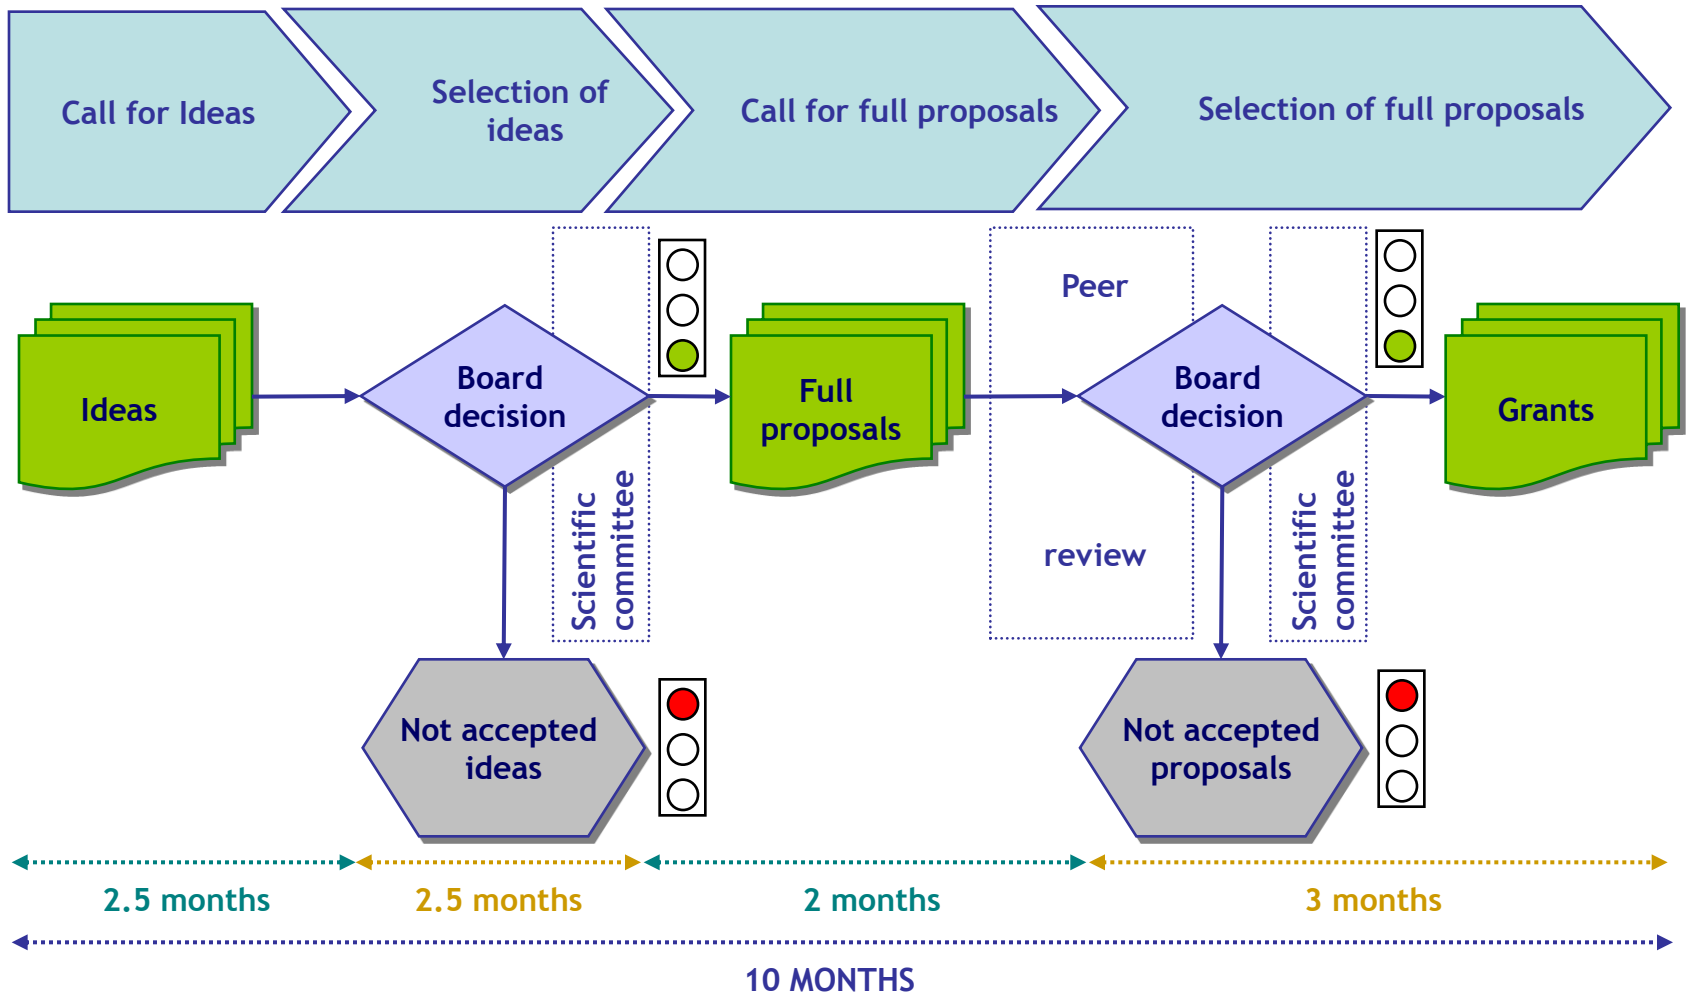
Call for Ideas

Selection of ideas

Call for full proposals

Selection of full proposals

Ideas

Board decision

Scientific committee

Full proposals

Peer

review

Board decision

Scientific committee

Grants

Not accepted ideas

Not accepted proposals

2.5 months

2.5 months

2 months

3 months

10 MONTHS